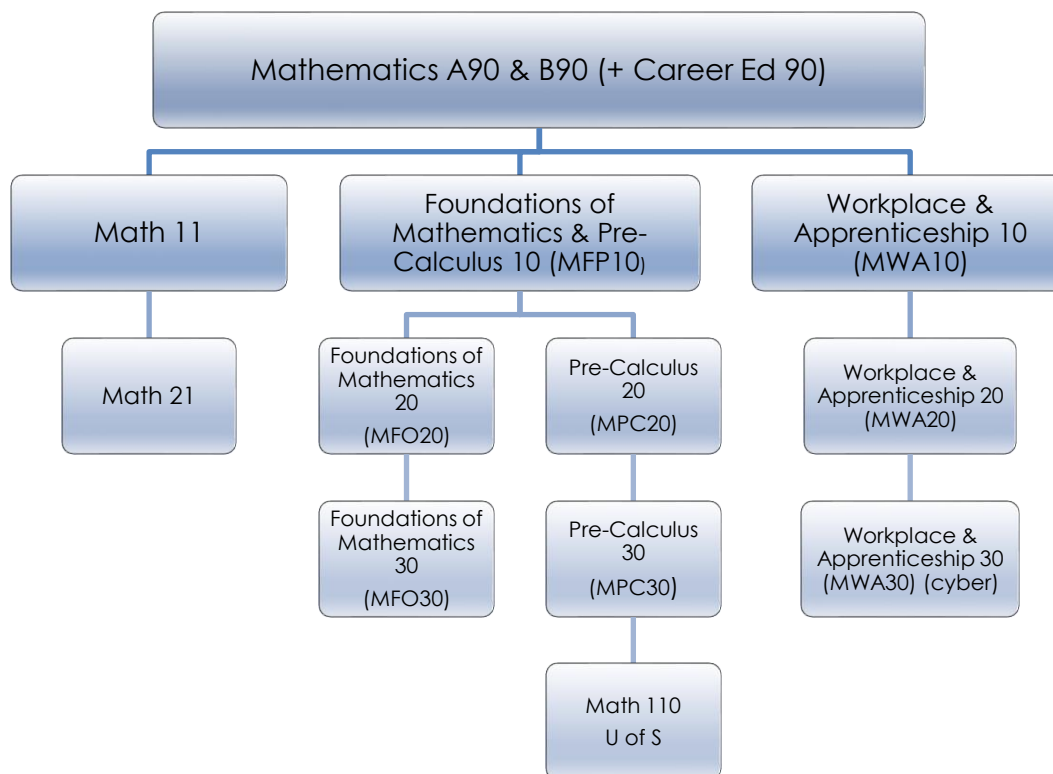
Mathematics A90 & B90 (+ Career Ed 90)

Math 11

Foundations of Mathematics & Pre-Calculus 10 (MFP10)

Workplace & Apprenticeship 10 (MWA10)

Math 21

Foundations of Mathematics 20 (MFO20)

Pre-Calculus 20 (MPC20)

Workplace & Apprenticeship 20 (MWA20)

Foundations of Mathematics 30 (MFO30)

Pre-Calculus 30 (MPC30)

Workplace & Apprenticeship 30 (MWA30) (cyber)

Math 110 U of S